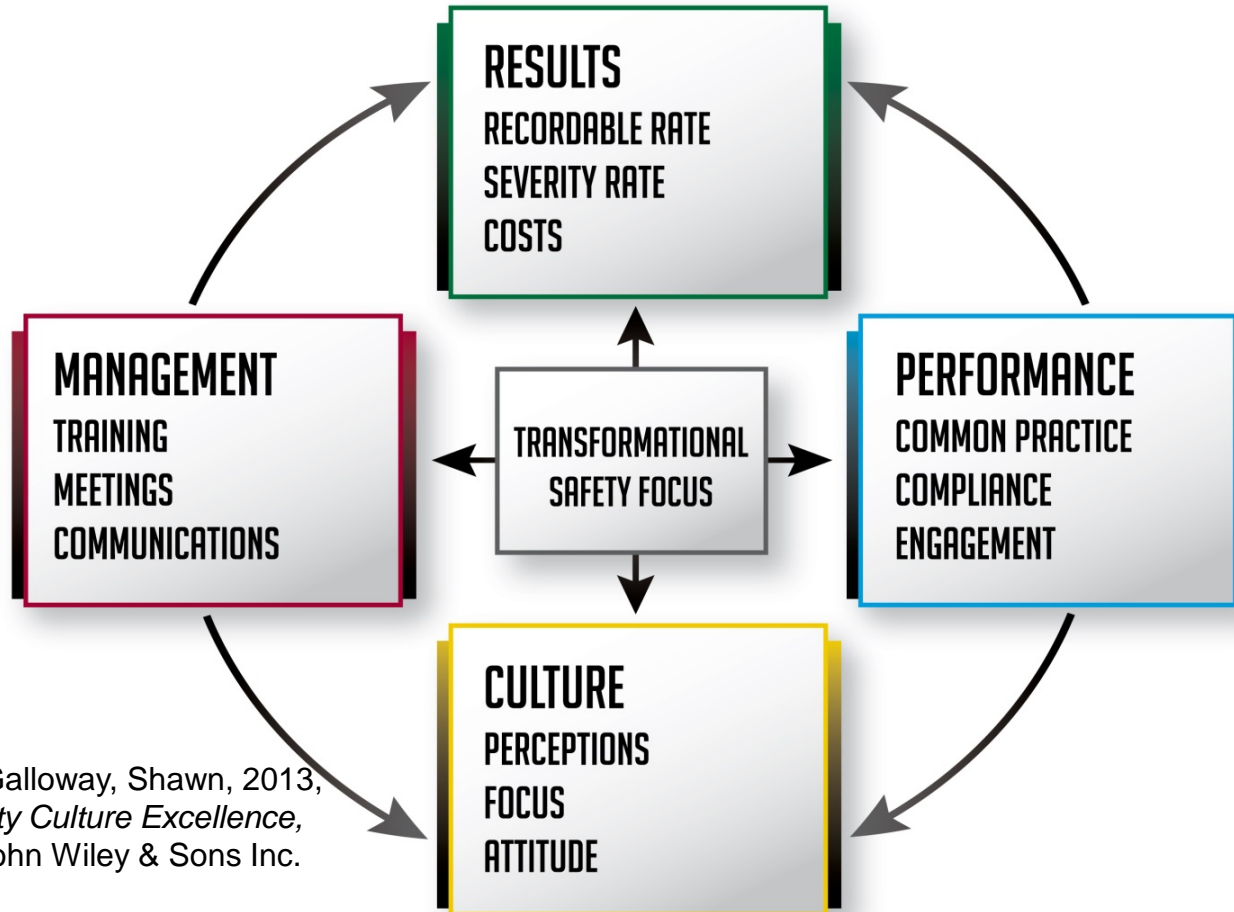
RESULTS
RECORDABLE RATE
SEVERITY RATE
COSTS

MANAGEMENT
TRAINING
MEETINGS
COMMUNICATIONS

TRANSFORMATIONAL SAFETY FOCUS

PERFORMANCE
COMMON PRACTICE
COMPLIANCE
ENGAGEMENT

CULTURE
PERCEPTIONS
FOCUS
ATTITUDE

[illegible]Galloway, Shawn, 2013, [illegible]ty Culture Excellence, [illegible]ohn Wiley & Sons Inc.